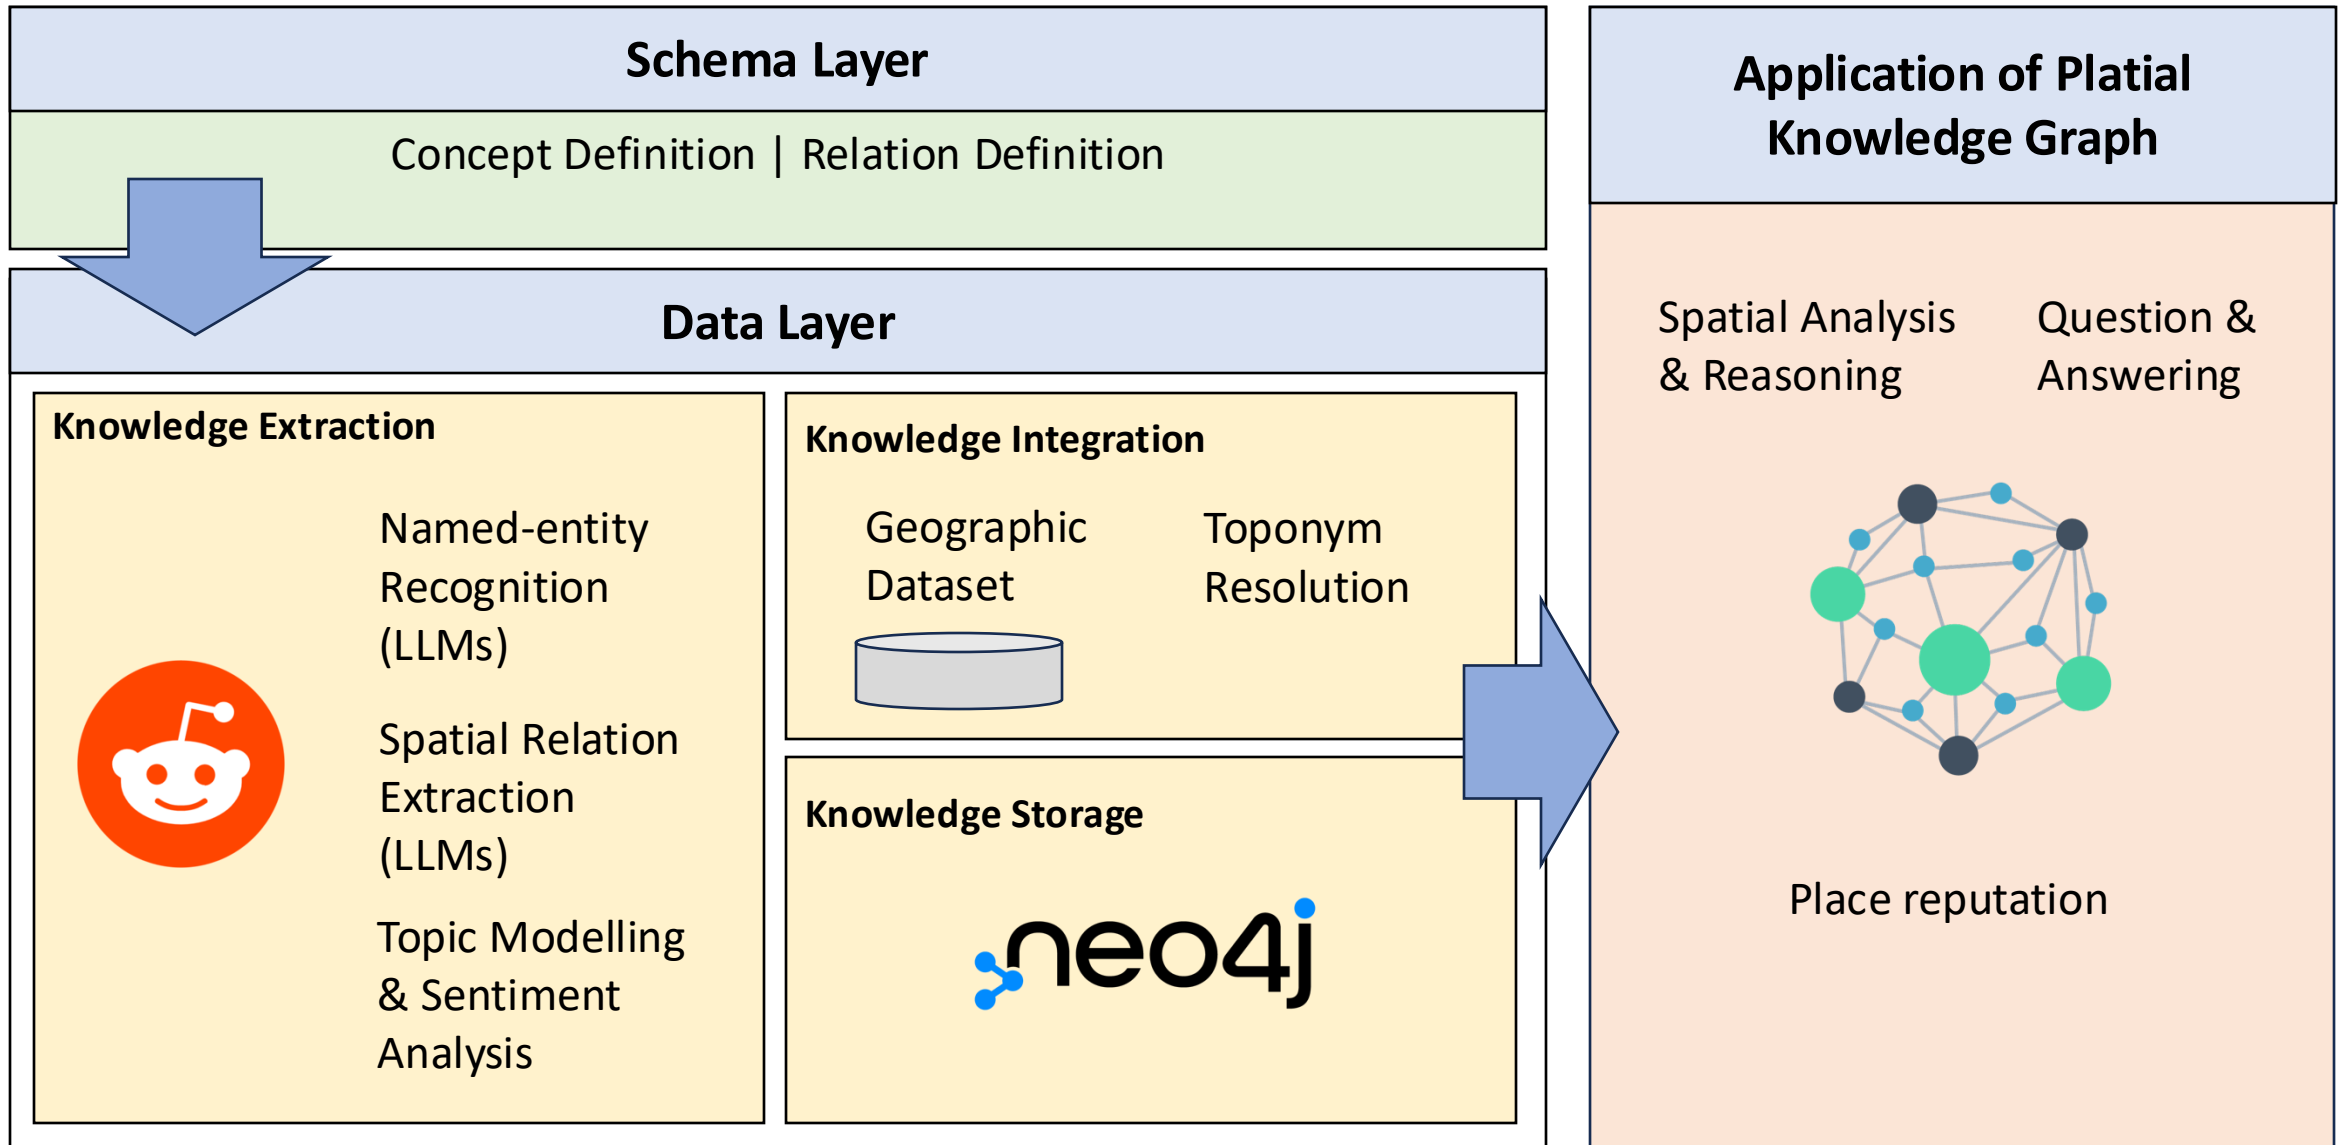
Schema Layer

Concept Definition | Relation Definition

Data Layer

Knowledge Extraction

Named-entity Recognition (LLMs)

Spatial Relation Extraction (LLMs)

Topic Modelling & Sentiment Analysis

Knowledge Integration

Geographic Dataset

Toponym Resolution

Knowledge Storage

neo4j

Application of Platial Knowledge Graph

Spatial Analysis & Reasoning

Question & Answering

Place reputation